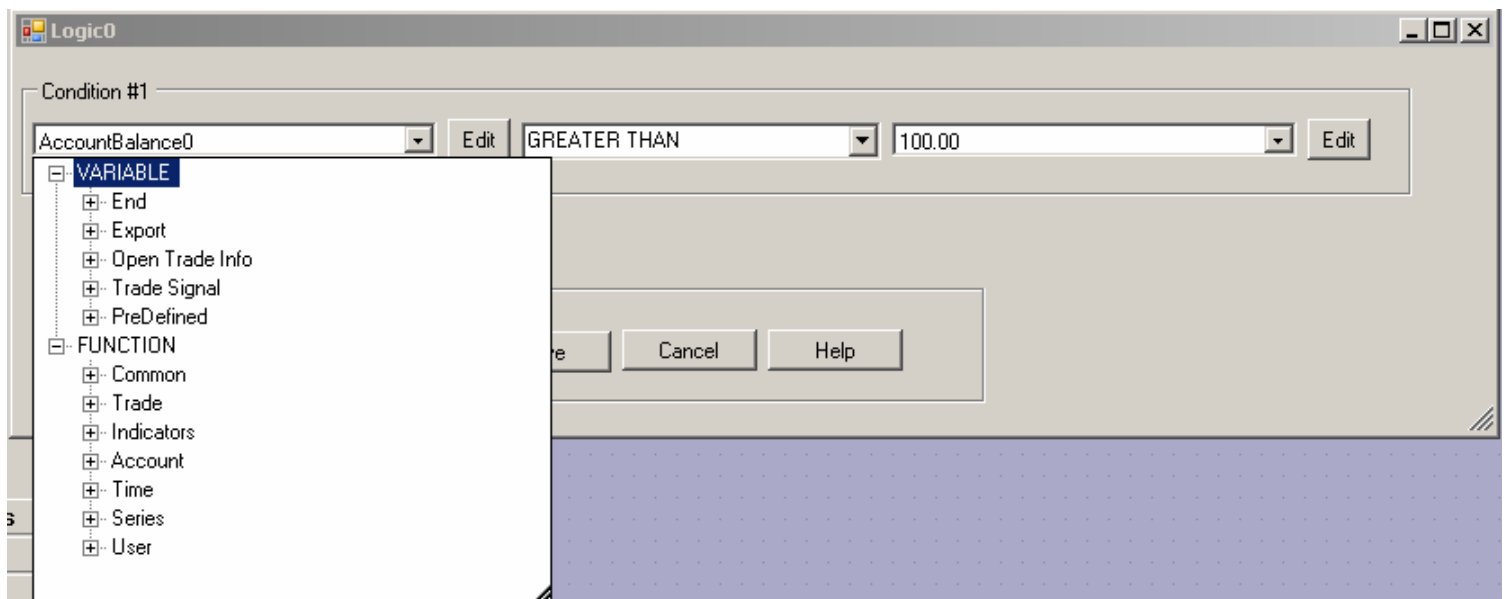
Logic0

Condition #1

AccountBalance0

Edit

GREATER THAN

100.00

Edit

VARIABLE
End
Export
Open Trade Info
Trade Signal
PreDefined
FUNCTION
Common
Trade
Indicators
Account
Time
Series
User

re

Cancel

Help

s